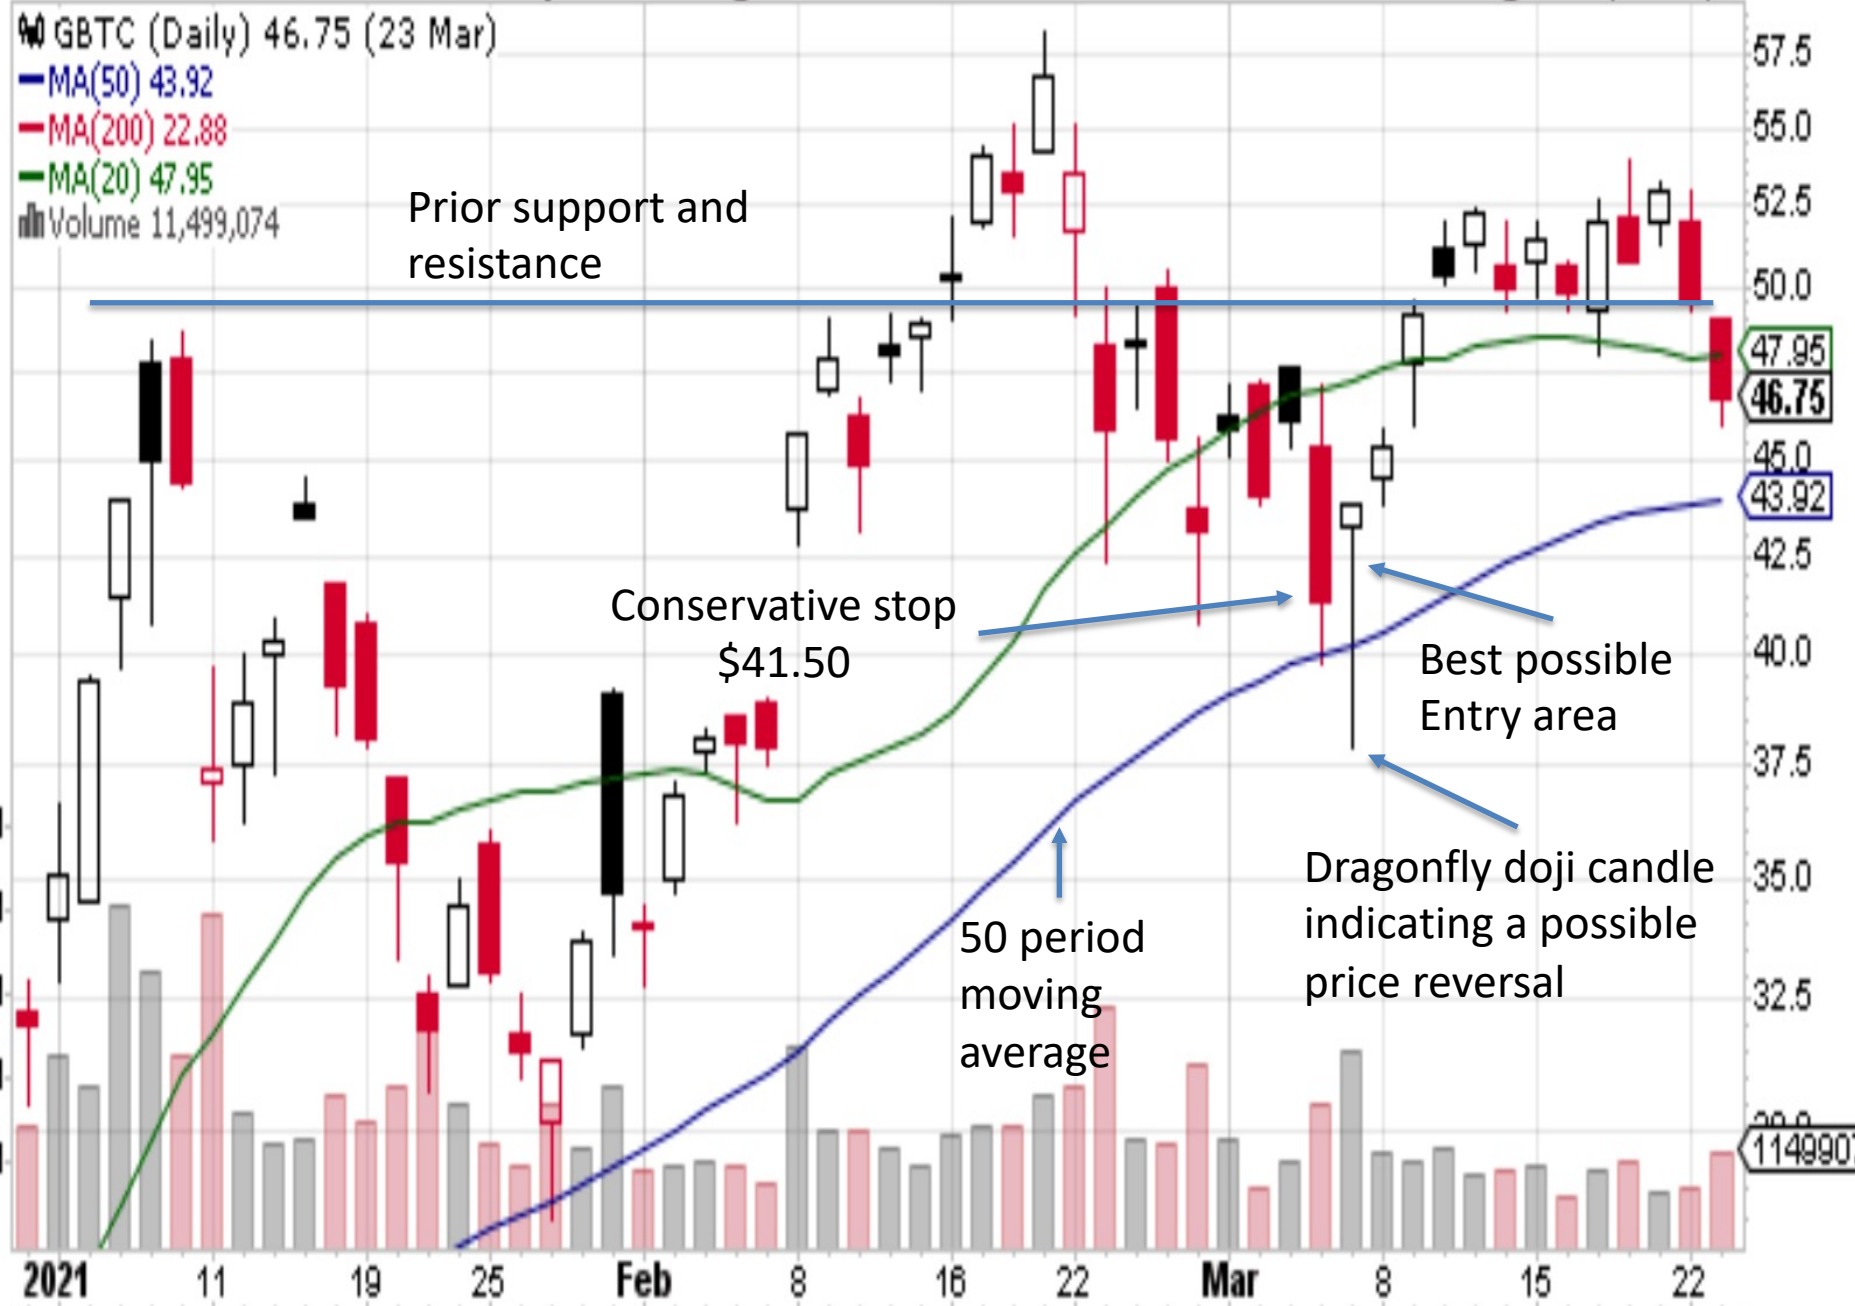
GBTC (Daily) 46.75 (23 Mar)
MA(50) 43.92
MA(200) 22.88
MA(20) 47.95
Volume 11,499,074

Prior support and resistance

Conservative stop $41.50

Best possible Entry area

Dragonfly doji candle indicating a possible price reversal

50 period moving average

57.5
55.0
52.5
50.0
47.95
46.75
45.0
43.92
42.5
40.0
37.5
35.0
32.5
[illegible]
114990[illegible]

2021
11
19
25
Feb
8
16
22
Mar
8
15
22